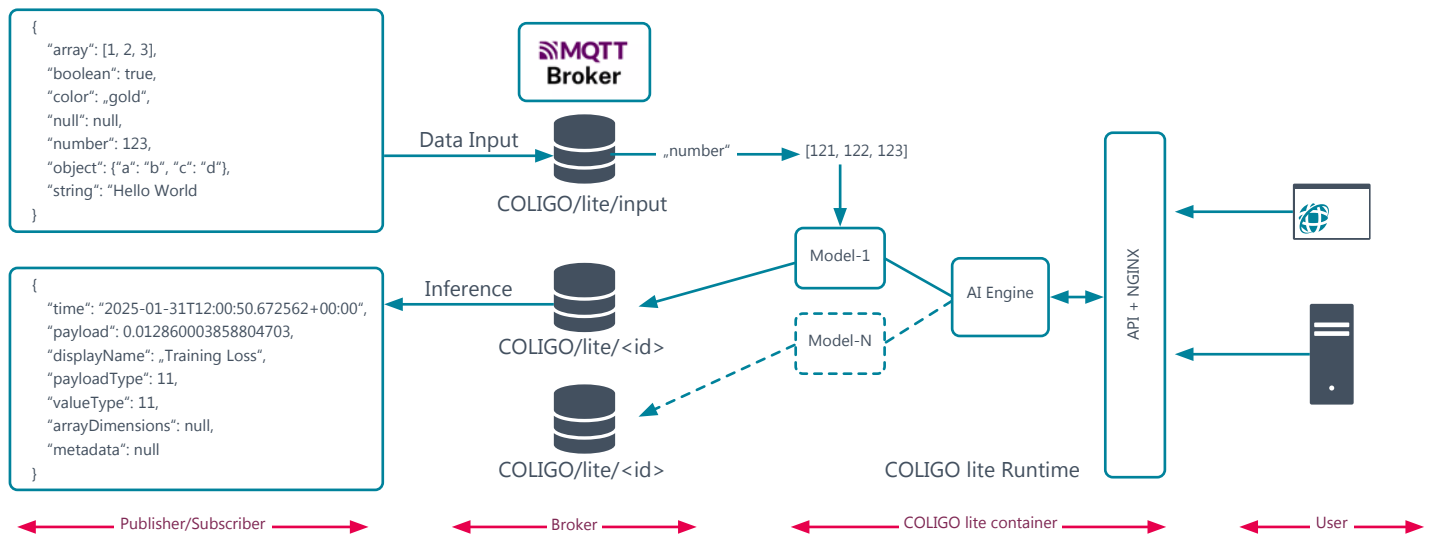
{
"array“: [1, 2, 3],
"boolean“: true,
"color“: „gold“,
"null“: null,
"number“: 123,
"object“: {"a“: "b“, "c“: "d“},
"string“: "Hello World
}

MQTT
Broker

Data Input

COLIGO/lite/input

„number“

[121, 122, 123]

Model-1

AI Engine

API + NGINX

{
"time“: "2025-01-31T12:00:50.672562+00:00“,
"payload“: 0.012860003858804703,
"displayName“: „Training Loss“,
"payloadType“: 11,
"valueType“: 11,
"arrayDimensions“: null,
"metadata“: null
}

Inference

COLIGO/lite/<id>

Model-N

COLIGO/lite/<id>

COLIGO lite Runtime

Publisher/Subscriber

Broker

COLIGO lite container

User